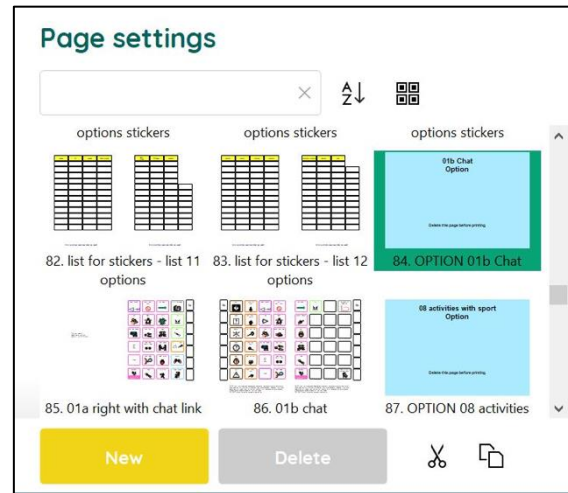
Page settings

options stickers

options stickers

options stickers

82. list for stickers - list 11 options

83. list for stickers - list 12 options

01b Chat Option

Delete this page before printing

84. OPTION 01b Chat

85. 01a right with chat link

86. 01b chat

08 activities with sport Option

Delete this page before printing

87. OPTION 08 activities

New

Delete